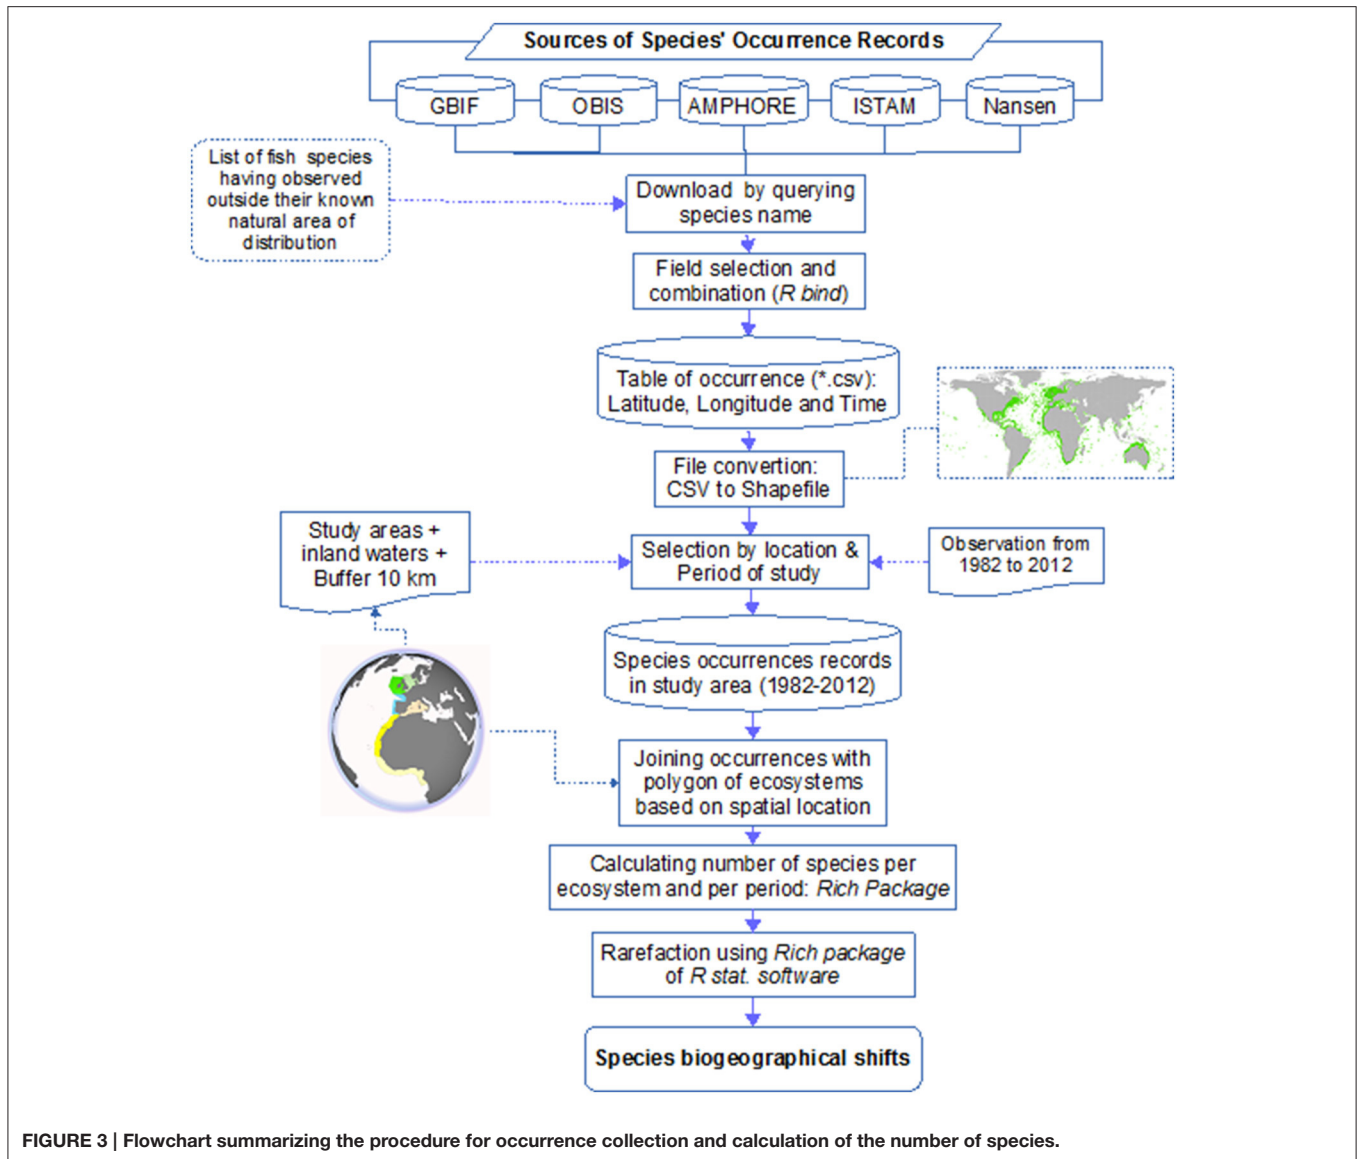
Sources of Species' Occurrence Records

GBIF

OBIS

AMPHORE

ISTAM

Nansen

List of fish species having observed outside their known natural area of distribution

Download by querying species name

Field selection and combination (*R bind*)

Table of occurrence (*.csv): Latitude, Longitude and Time

File convertion: CSV to Shapefile

Study areas + inland waters + Buffer 10 km

Selection by location & Period of study

Observation from 1982 to 2012

Species occurrences records in study area (1982-2012)

Joining occurrences with polygon of ecosystems based on spatial location

Calculating number of species per ecosystem and per period: *Rich Package*

Rarefaction using *Rich package* of *R stat. software*

Species biogeographical shifts

FIGURE 3 | Flowchart summarizing the procedure for occurrence collection and calculation of the number of species.